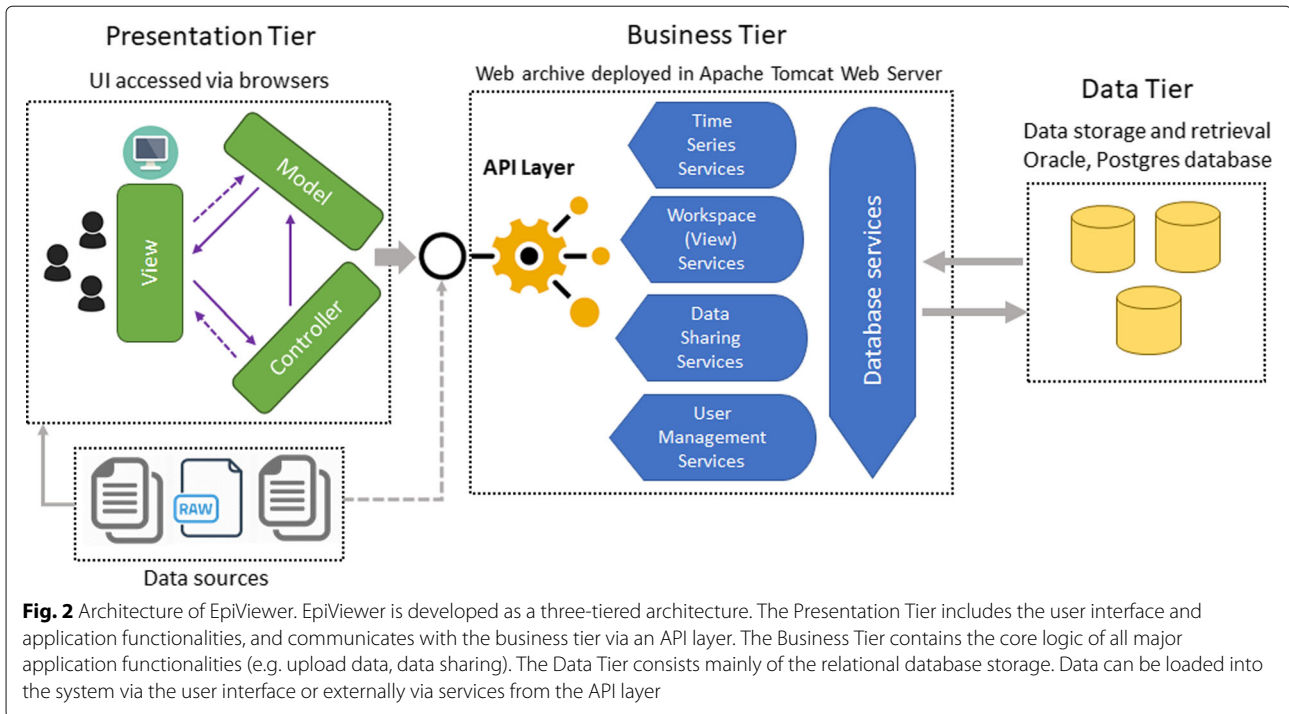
Presentation Tier

UI accessed via browsers

Model

View

Controller

Business Tier

Web archive deployed in Apache Tomcat Web Server

API Layer

Time Series Services

Workspace (View) Services

Data Sharing Services

User Management Services

Database services

Data Tier

Data storage and retrieval Oracle, Postgres database

RAW

Data sources

**Fig. 2** Architecture of EpiViewer. EpiViewer is developed as a three-tiered architecture. The Presentation Tier includes the user interface and application functionalities, and communicates with the business tier via an API layer. The Business Tier contains the core logic of all major application functionalities (e.g. upload data, data sharing). The Data Tier consists mainly of the relational database storage. Data can be loaded into the system via the user interface or externally via services from the API layer